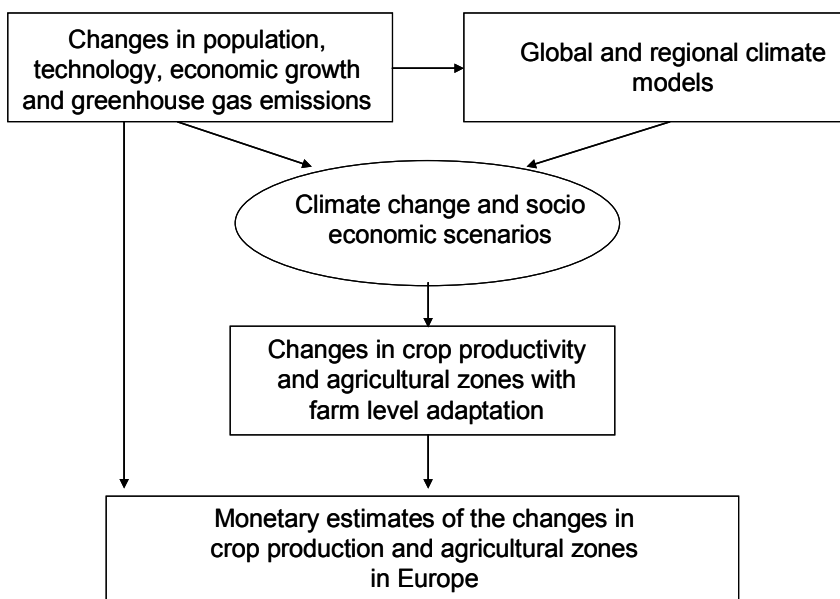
Changes in population, technology, economic growth and greenhouse gas emissions

Global and regional climate models

Climate change and socio economic scenarios

Changes in crop productivity and agricultural zones with farm level adaptation

Monetary estimates of the changes in crop production and agricultural zones in Europe